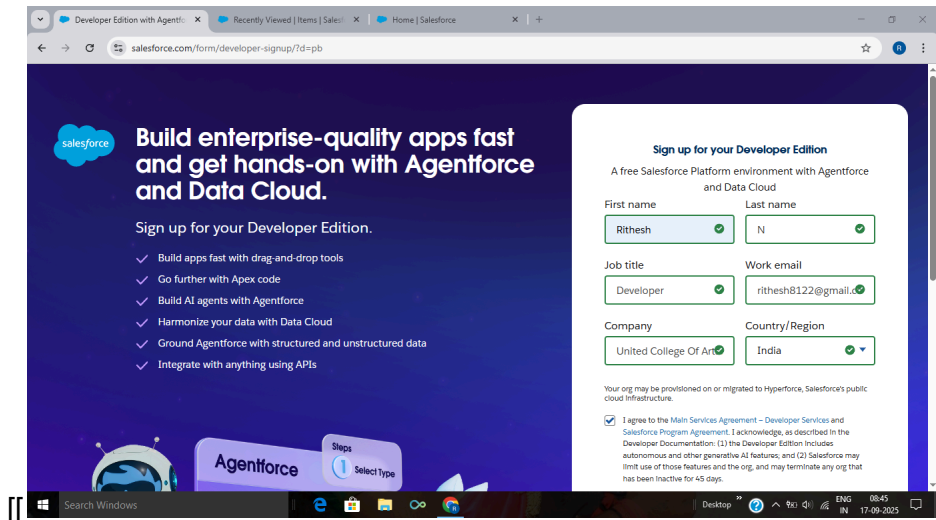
Developer Edition with Agentfo ×
Recently Viewed | Items | Sales ×
Home | Salesforce ×
+

salesforce.com/form/developer-signup/?d=pb

salesforce

Build enterprise-quality apps fast and get hands-on with Agentforce and Data Cloud.

Sign up for your Developer Edition.

Build apps fast with drag-and-drop tools
Go further with Apex code
Build AI agents with Agentforce
Harmonize your data with Data Cloud
Ground Agentforce with structured and unstructured data
Integrate with anything using APIs

Agentforce
Steps
1 Select Type

Sign up for your Developer Edition

A free Salesforce Platform environment with Agentforce and Data Cloud

First name
Rithesh
Last name
N
Job title
Developer
Work email
rithesh8122@gmail.c
Company
United College Of Art
Country/Region
India

Your org may be provisioned on or migrated to Hyperforce, Salesforce's public cloud infrastructure.

I agree to the Main Services Agreement – Developer Services and Salesforce Program Agreement. I acknowledge, as described in the Developer Documentation: (1) the Developer Edition includes autonomous and other generative AI features; and (2) Salesforce may limit use of those features and the org, and may terminate any org that has been inactive for 45 days.

[[
Search Windows
Desktop
ENG IN
08:45
17-09-2025